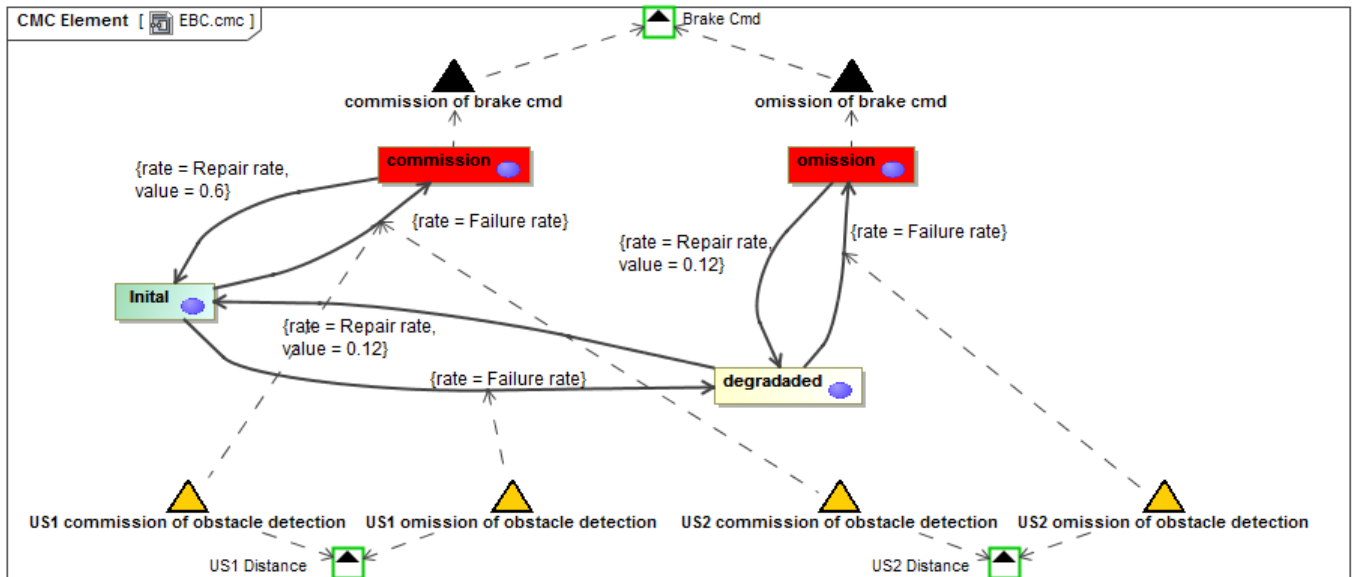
CMC Element [ EBC.cmc ]

Brake Cmd

commission of brake cmd

omission of brake cmd

commission

omission

{rate = Repair rate, value = 0.6}

{rate = Failure rate}

{rate = Repair rate, value = 0.12}

{rate = Failure rate}

Inital

{rate = Repair rate, value = 0.12}

{rate = Failure rate}

degradaded

US1 commission of obstacle detection

US1 omission of obstacle detection

US2 commission of obstacle detection

US2 omission of obstacle detection

US1 Distance

US2 Distance